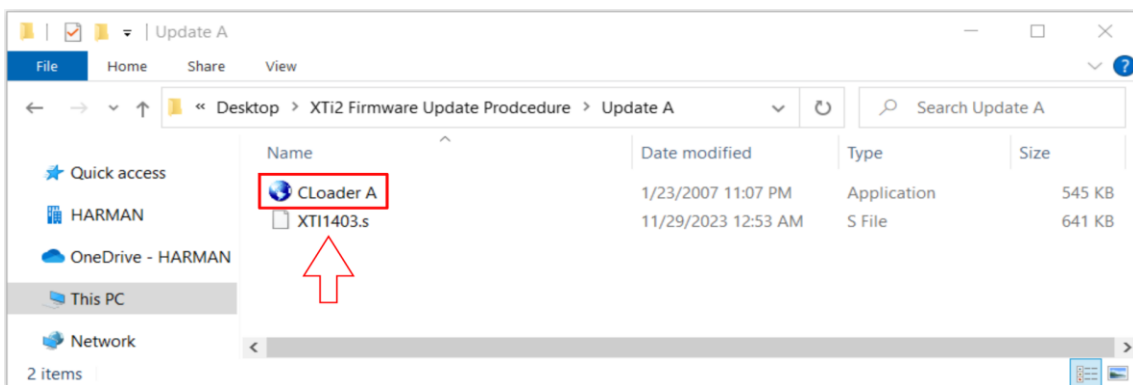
Update A

File Home Share View

« Desktop > XTi2 Firmware Update Prodcedure > Update A

Search Update A

Quick access
HARMAN
OneDrive - HARMAN
This PC
Network

| Name | Date modified | Type | Size |
|---|---|---|---|
| CLoader A | 1/23/2007 11:07 PM | Application | 545 KB |
| XTI1403.s | 11/29/2023 12:53 AM | S File | 641 KB |

2 items